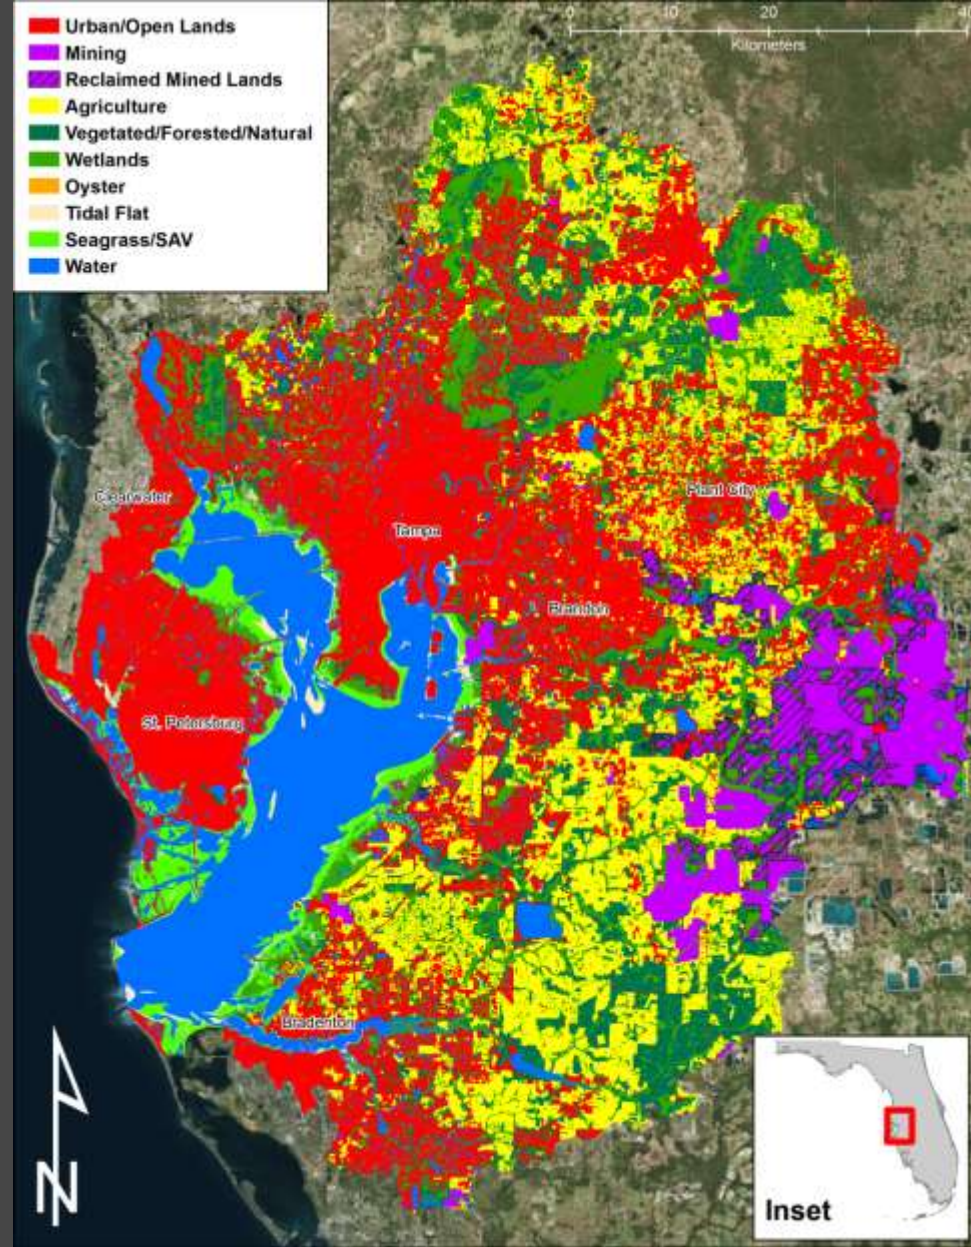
Urban/Open Lands
Mining
Reclaimed Mined Lands
Agriculture
Vegetated/Forested/Natural
Wetlands
Oyster
Tidal Flat
Seagrass/SAV
Water

0 10 20 4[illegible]
Kilometers

Clearwater
Tampa
Plant City
Brandon
St. Petersburg
Bradenton

N

Inset